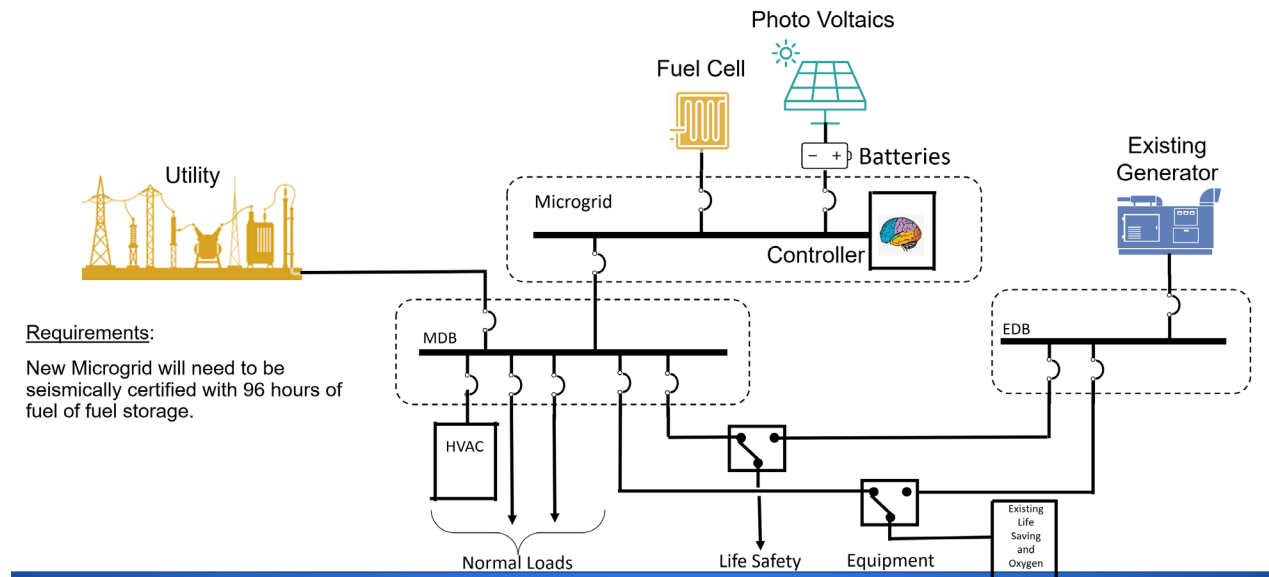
Photo Voltaics

Fuel Cell

Batteries

Utility

Existing Generator

Microgrid

Controller

MDB

EDB

Requirements:

New Microgrid will need to be seismically certified with 96 hours of fuel of fuel storage.

HVAC

Normal Loads

Life Safety

Equipment

Existing Life Saving and Oxygen